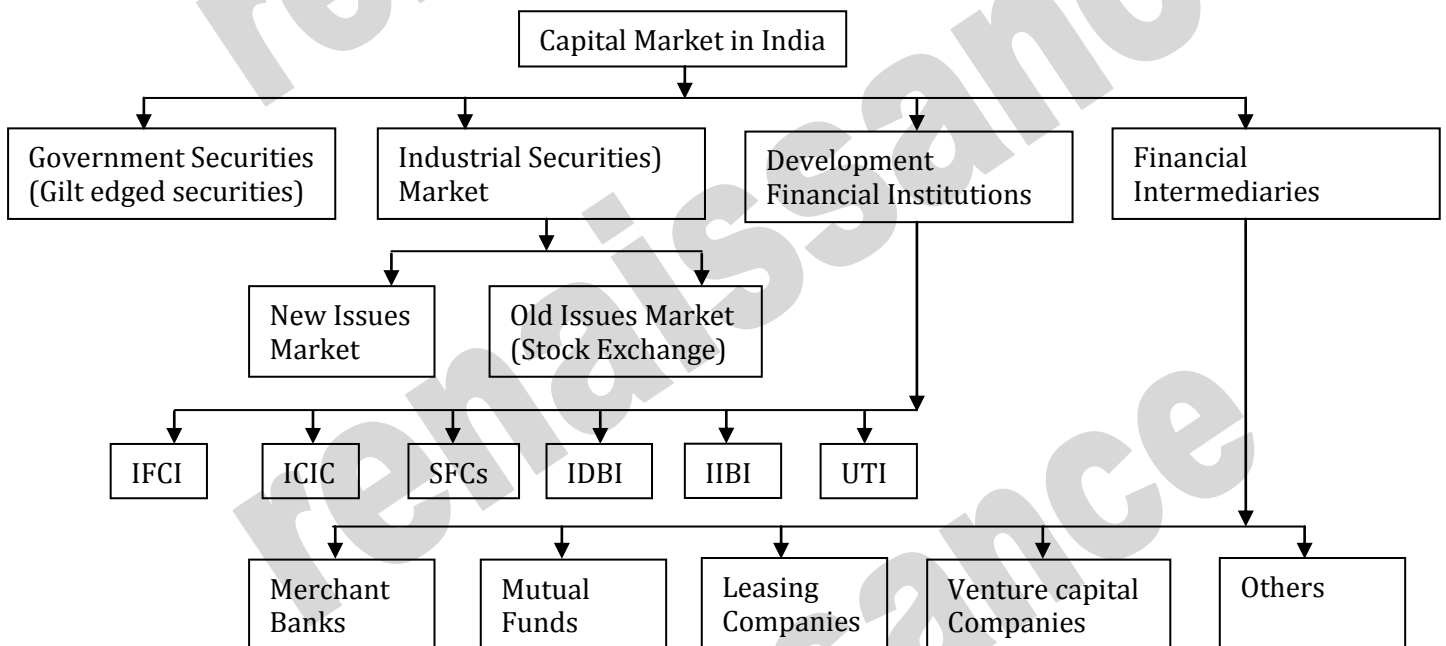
Capital Market in India

Government Securities (Gilt edged securities)

Industrial Securities) Market

Development Financial Institutions

Financial Intermediaries

New Issues Market

Old Issues Market (Stock Exchange)

IFCI

ICIC

SFCs

IDBI

IIBI

UTI

Merchant Banks

Mutual Funds

Leasing Companies

Venture capital Companies

Others

renaissance

renaissance

renaissance